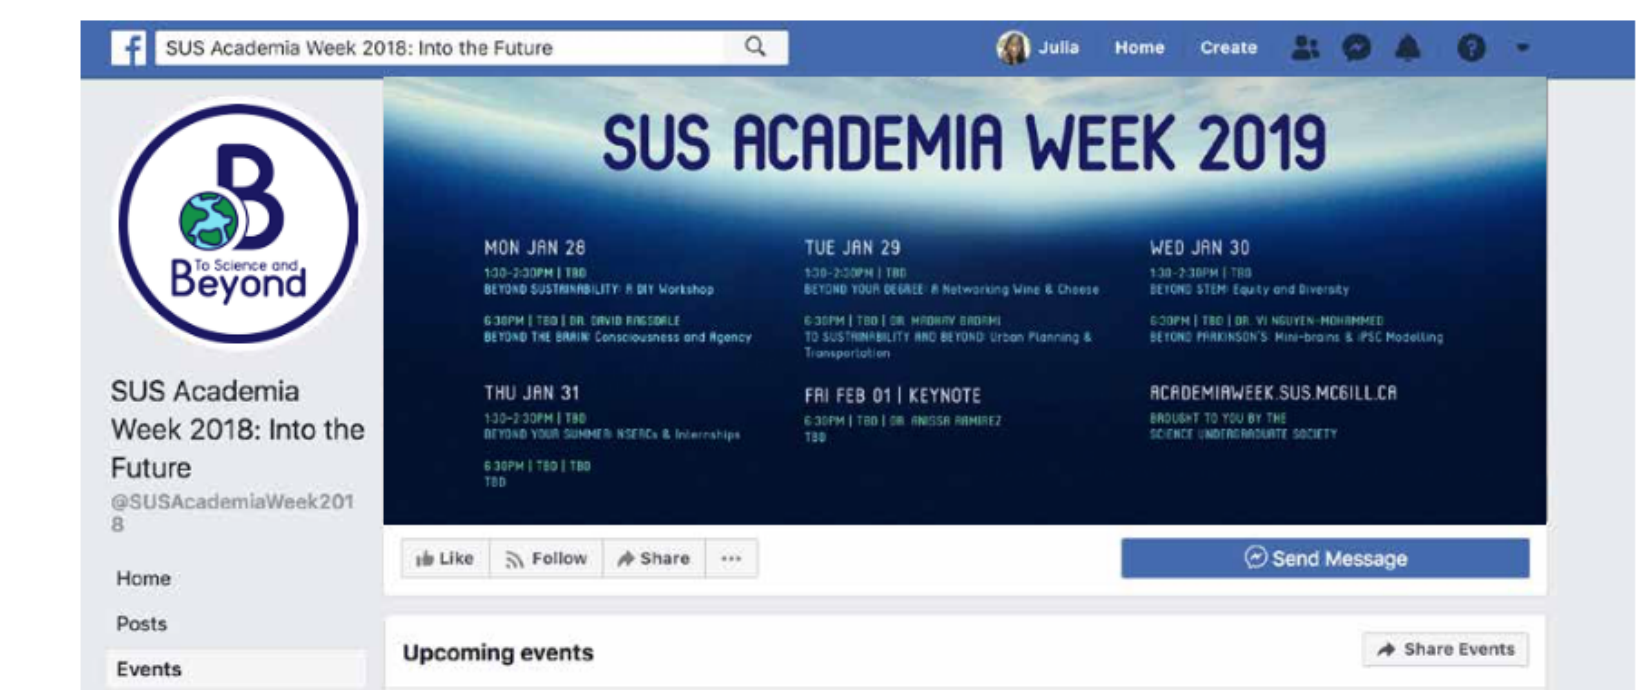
SUS Academia Week 2018: Into the Future

Julia Home Create

B
To Science and Beyond

SUS Academia Week 2018: Into the Future
@SUSAcademiaWeek2018

Home
Posts
Events

SUS ACADEMIA WEEK 2019

MON JAN 28
1:30-2:30PM | TBD
BEYOND SUSTAINABILITY: A DIY Workshop

6:30PM | TBD | DR. DAVID RAGSDALE
BEYOND THE BRAIN: Consciousness and Agency

TUE JAN 29
1:30-2:30PM | TBD
BEYOND YOUR DEGREE: A Networking Wine & Cheese

6:30PM | TBD | DR. MADHAV BADAMI
TO SUSTAINABILITY AND BEYOND: Urban Planning & Transportation

WED JAN 30
1:30-2:30PM | TBD
BEYOND STEM: Equity and Diversity

6:30PM | TBD | DR. VI NGUYEN-MOHAMMED
BEYOND PARKINSON'S: Mini-brains & iPSC Modelling

THU JAN 31
1:30-2:30PM | TBD
BEYOND YOUR SUMMER: NSERCs & Internships

6:30PM | TBD | TBD
TBD

FRI FEB 01 | KEYNOTE
6:30PM | TBD | DR. ANISSA RAMIREZ
TBD

ACADEMIAWEEK.SUS.MCGILL.CA
BROUGHT TO YOU BY THE
SCIENCE UNDERGRADUATE SOCIETY

Like Follow Share ···
Send Message

Upcoming events
Share Events